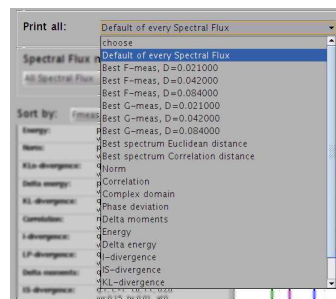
Print all:
Default of every Spectral Flux
choose
Default of every Spectral Flux
Best F-meas, D=0.021000
Best F-meas, D=0.042000
Best F-meas, D=0.084000
Best G-meas, D=0.021000
Best G-meas, D=0.042000
Best G-meas, D=0.084000
Best spectrum Euclidean distance
Best spectrum Correlation distance
Norm
Correlation
Complex domain
Phase deviation
Delta moments
Energy
Delta energy
I-divergence
IS-divergence
KL-divergence

Spectral Flux
All Spectral Flux
Sort by:
Energy:
Norm:
KLn-divergence:
Delta energy:
KL-divergence:
Correlation:
I-divergence:
LP-divergence:
Delta moments:
IS-divergence: